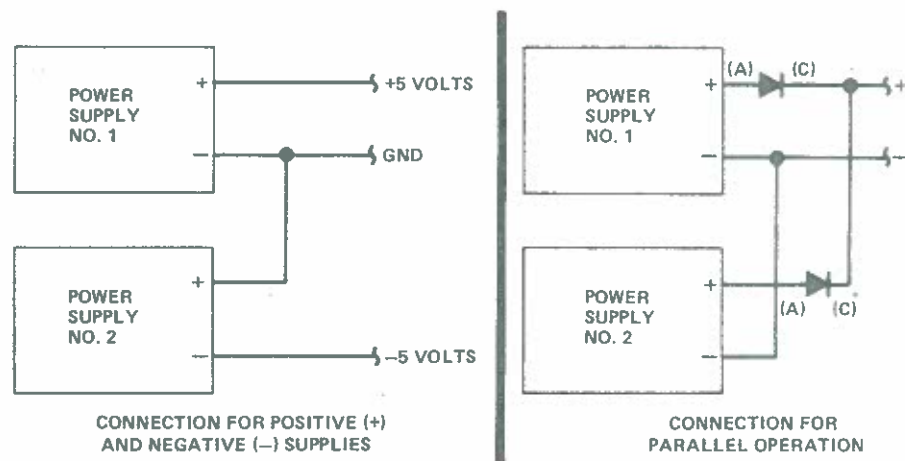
POWER SUPPLY NO. 1

+

–

+5 VOLTS

GND

POWER SUPPLY NO. 2

+

–

–5 VOLTS

CONNECTION FOR POSITIVE (+) AND NEGATIVE (–) SUPPLIES

POWER SUPPLY NO. 1

+

–

(A)

(C)

+

–

POWER SUPPLY NO. 2

+

–

(A)

(C)

CONNECTION FOR PARALLEL OPERATION